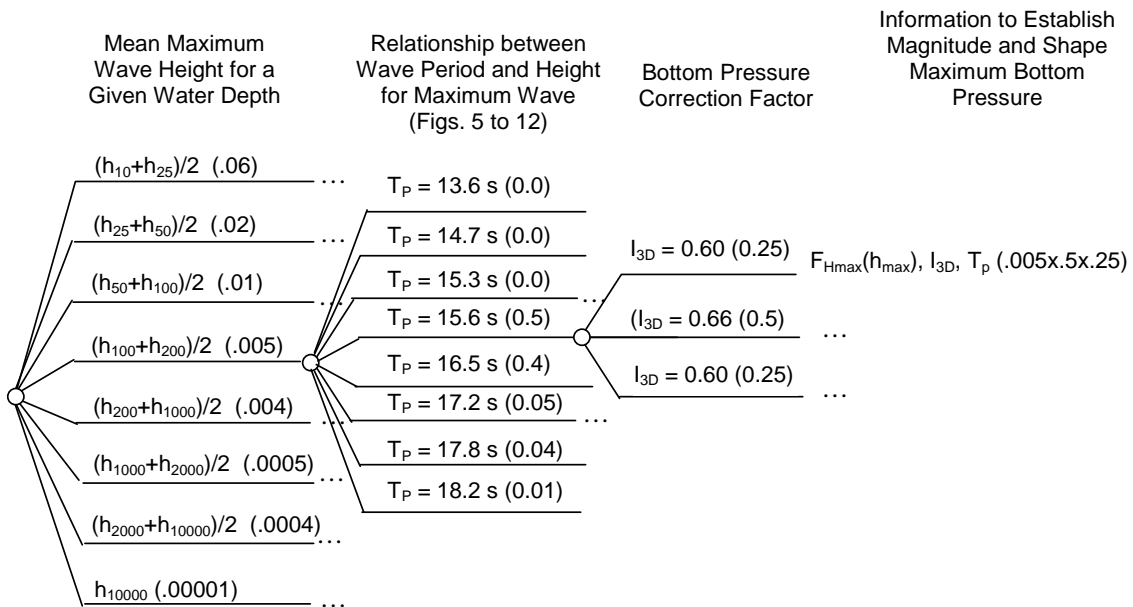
Mean Maximum Wave Height for a Given Water Depth

Relationship between Wave Period and Height for Maximum Wave (Figs. 5 to 12)

Bottom Pressure Correction Factor

Information to Establish Magnitude and Shape Maximum Bottom Pressure

$(h_{10}+h_{25})/2$ (.06) …

$(h_{25}+h_{50})/2$ (.02) …

$(h_{50}+h_{100})/2$ (.01) …

$(h_{100}+h_{200})/2$ (.005)

$(h_{200}+h_{1000})/2$ (.004) …

$(h_{1000}+h_{2000})/2$ (.0005) …

$(h_{2000}+h_{10000})/2$ (.0004) …

$h_{10000}$ (.00001) …

$T_P$ = 13.6 s (0.0)

$T_P$ = 14.7 s (0.0)

$T_P$ = 15.3 s (0.0) …

$T_P$ = 15.6 s (0.5)

$T_P$ = 16.5 s (0.4)

$T_P$ = 17.2 s (0.05) …

$T_P$ = 17.8 s (0.04)

$T_P$ = 18.2 s (0.01)

$I_{3D}$ = 0.60 (0.25)

$(I_{3D}$ = 0.66 (0.5) …

$I_{3D}$ = 0.60 (0.25) …

$F_{Hmax}(h_{max})$, $I_{3D}$, $T_p$ (.005x.5x.25)